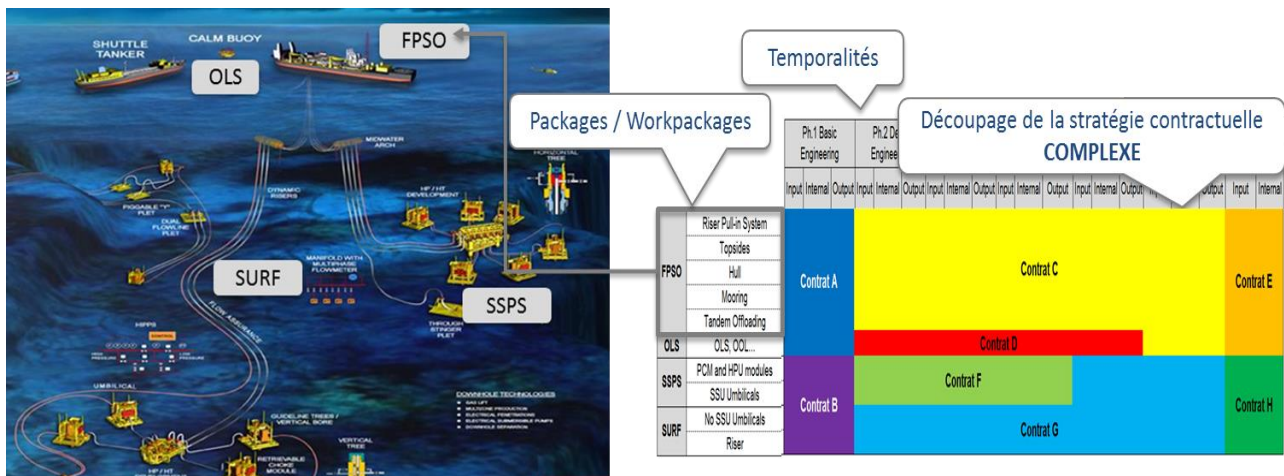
SHUTTLE TANKER

CALM BUOY

FPSO

OLS

MIDWATER ARCH

HORIZONTAL TREE

DYNAMIC RISERS

PIGGABLE "Y" PLET

DUAL FLOWLINE PLET

HP/HT DEVELOPMENT

MANIFOLD WITH MULTIPHASE FLOWMETER

SURF

SSPS

FLOW ASSURANCE

THROUGH STINGER PLET

HIPPS

UMBILICAL

DOWNHOLE TECHNOLOGIES

GUIDELINE TREES / VERTICAL BORE

VERTICAL TREE

RETRIEVABLE CHOKE MODULE

HP / HT

Temporalités

Packages / Workpackages

Découpage de la stratégie contractuelle COMPLEXE

Ph.1 Basic Engineering

Ph.2 De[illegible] Enginee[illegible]

| Input | Internal | Output | Input | Internal | Output | Input | Internal | Output | Input | Internal | Output | Input | Internal | Output | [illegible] | Output | Input | Internal |
|---|---|---|---|---|---|---|---|---|---|---|---|---|---|---|---|---|---|---|

| | | |
|---|---|---|
| FPSO | Riser Pull-in System | |
| | Topsides | |
| | Hull | |
| | Mooring | |
| | Tandem Offloading | |
| OLS | OLS, OOL... | |
| SSPS | PCM and HPU modules | |
| | SSU Umbilicals | |
| SURF | No SSU Umbilicals | |
| | Riser | |

Contrat A

Contrat C

Contrat E

Contrat D

Contrat B

Contrat F

Contrat H

Contrat G